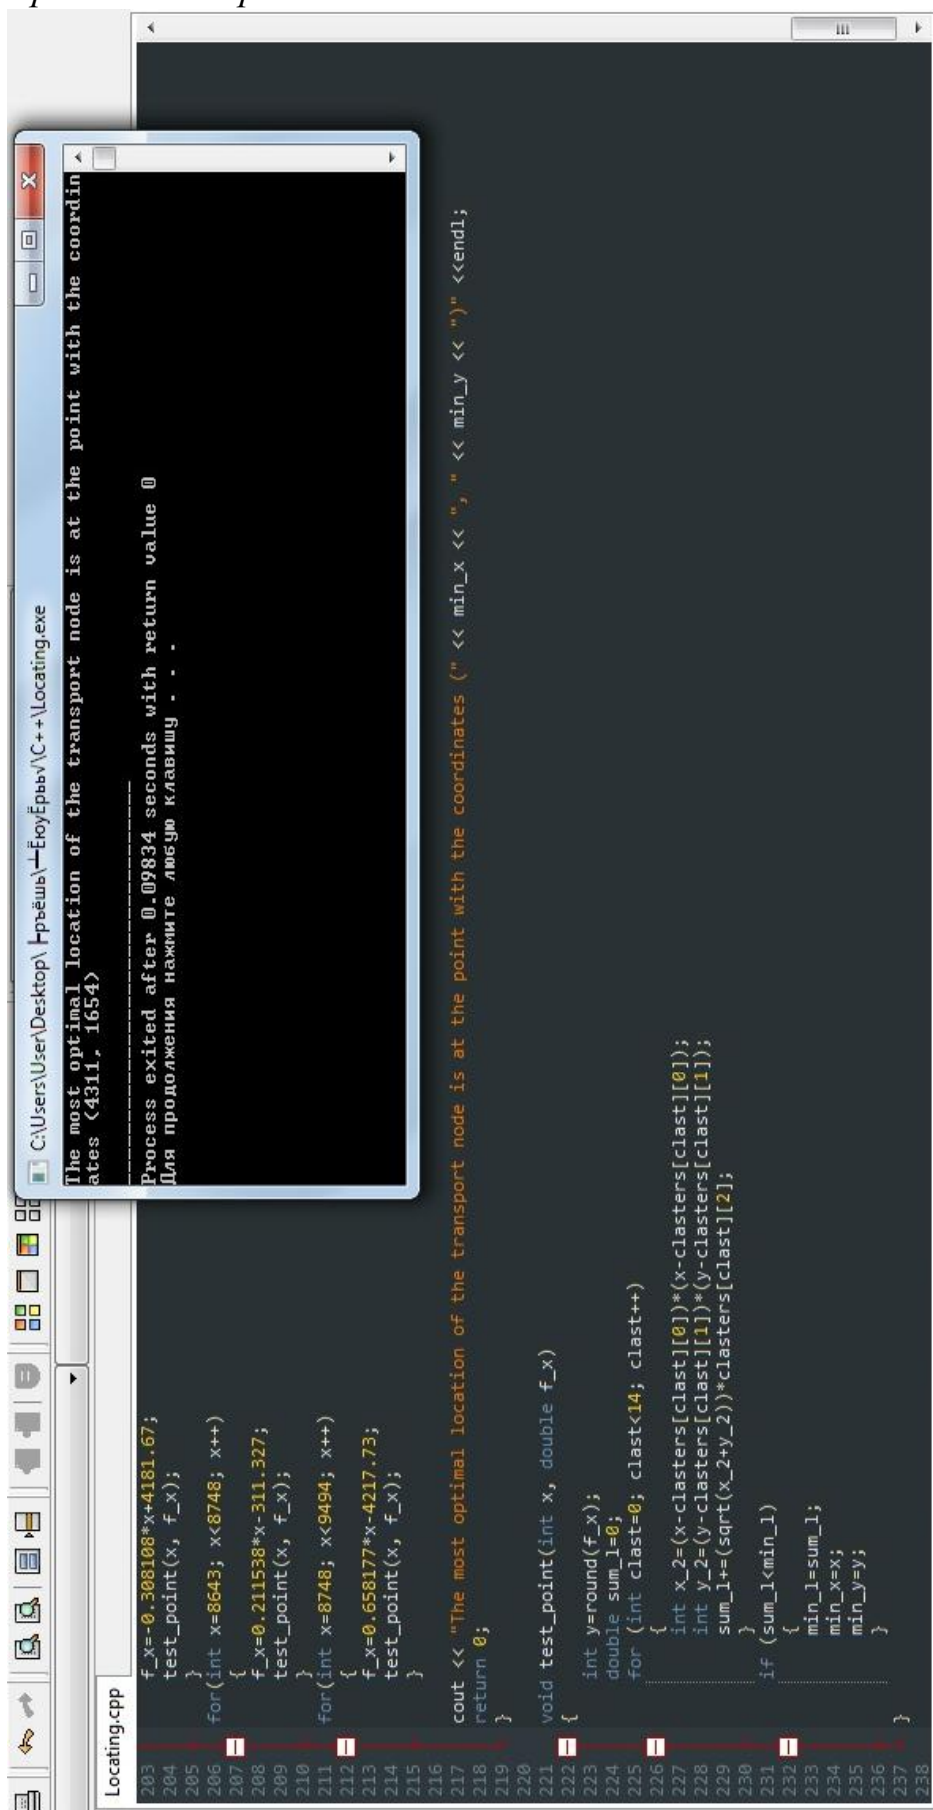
C:\Users\User\Desktop\ Þрьёшь\─ЁюуЁрьь\C++\Locating.exe

The most optimal location of the transport node is at the point with the coordinates (4311, 1654)

--------------------------------
Process exited after 0.09834 seconds with return value 0
Для продолжения нажмите любую клавишу . . .

Locating.cpp

203 f_x=-0.308108*x+4181.67;
204 test_point(x, f_x);
205 }
206 for(int x=8643; x<8748; x++)
207 {
208 f_x=0.211538*x-311.327;
209 test_point(x, f_x);
210 }
211 for(int x=8748; x<9494; x++)
212 {
213 f_x=0.658177*x-4217.73;
214 test_point(x, f_x);
215 }
216
217 cout << "The most optimal location of the transport node is at the point with the coordinates (" << min_x << ", " << min_y << ")" <<endl;
218 return 0;
219 }
220
221 void test_point(int x, double f_x)
222 {
223 int y=round(f_x);
224 double sum_1=0;
225 for (int clast=0; clast<14; clast++)
226 {
227 int x_2=(x-clasters[clast][0])*(x-clasters[clast][0]);
228 int y_2=(y-clasters[clast][1])*(y-clasters[clast][1]);
229 sum_1+=(sqrt(x_2+y_2))*clasters[clast][2];
230 }
231 if (sum_1<min_1)
232 {
233 min_1=sum_1;
234 min_x=x;
235 min_y=y;
236 }
237 }
238